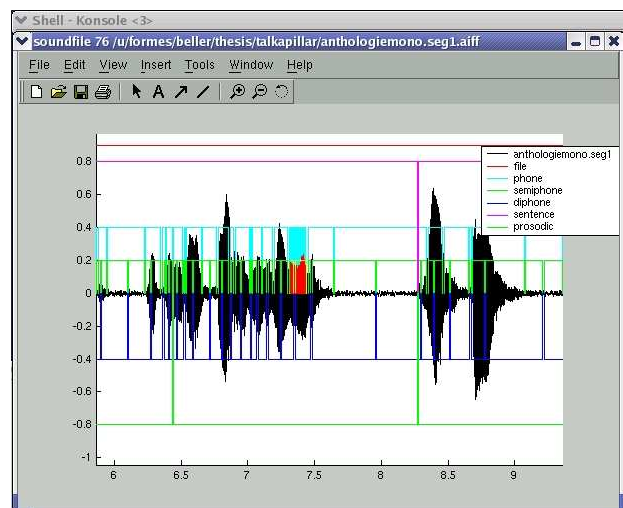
Shell - Konsole <3>
soundfile 76 /u/formes/beller/thesis/talkapillar/anthologiemono.seg1.aiff
File Edit View Insert Tools Window Help

anthologiemono.seg1
file
phone
semiphone
diphone
sentence
prosodic

0.8
0.6
0.4
0.2
0
-0.2
-0.4
-0.6
-0.8
-1

6
6.5
7
7.5
8
8.5
9